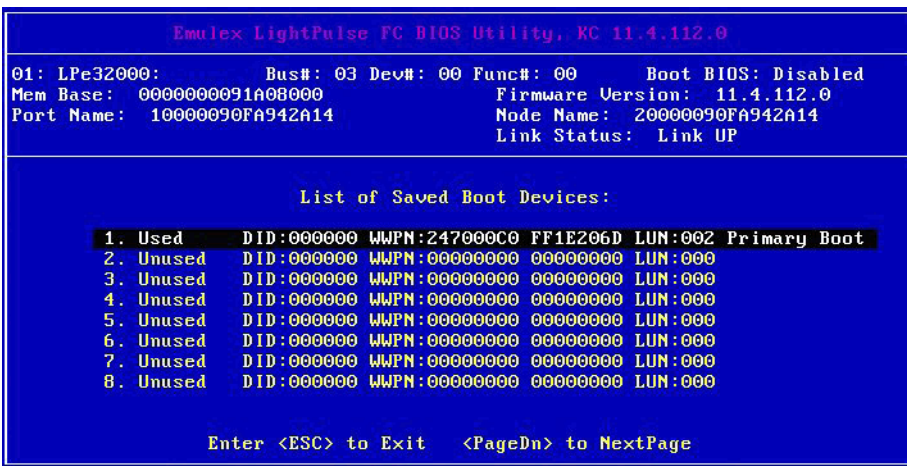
Emulex LightPulse FC BIOS Utility, KC 11.4.112.0

01: LPe32000: Bus#: 03 Dev#: 00 Func#: 00 Boot BIOS: Disabled
Mem Base: 0000000091A08000 Firmware Version: 11.4.112.0
Port Name: 10000090FA942A14 Node Name: 20000090FA942A14
Link Status: Link UP

List of Saved Boot Devices:

1. Used DID:000000 WWPN:247000C0 FF1E206D LUN:002 Primary Boot
2. Unused DID:000000 WWPN:00000000 00000000 LUN:000
3. Unused DID:000000 WWPN:00000000 00000000 LUN:000
4. Unused DID:000000 WWPN:00000000 00000000 LUN:000
5. Unused DID:000000 WWPN:00000000 00000000 LUN:000
6. Unused DID:000000 WWPN:00000000 00000000 LUN:000
7. Unused DID:000000 WWPN:00000000 00000000 LUN:000
8. Unused DID:000000 WWPN:00000000 00000000 LUN:000

Enter <ESC> to Exit <PageDn> to NextPage